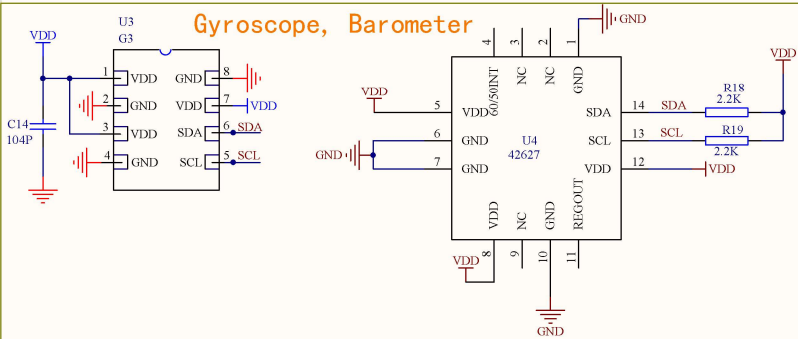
Gyroscope, Barometer

U3
G3
VDD
1 VDD
2 GND
3 VDD
4 GND
8 GND
7 VDD
6 SDA
5 SCL
VDD
SDA
SCL
C14
104P

GND
4 60/50INT
3 NC
2 NC
1 GND
VDD
5 VDD
6 GND
7 GND
GND
U4
42627
14 SDA
13 SCL
12 VDD
SDA
SCL
VDD
R18
2.2K
R19
2.2K
VDD
8 VDD
9 NC
10 GND
11 REGOUT
VDD
GND